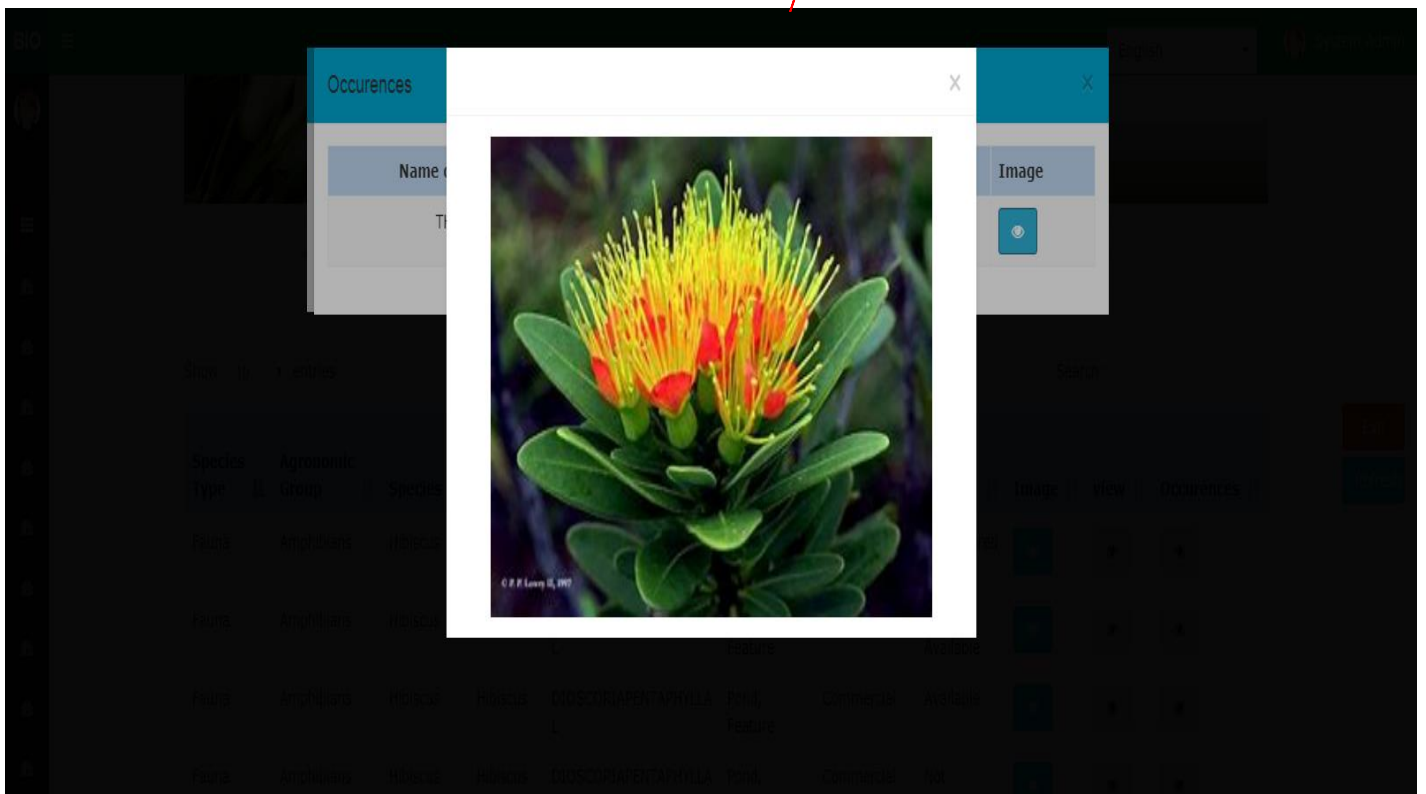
BIO

English

Occurences

X

X

| Name o | Image |
|---|---|
| Th | |

© P. P. Lowry II, 1997

Show 10 entries

Search:

| Species Type | Agronomic Group | Species | | | | | | Image | View | Occurences |
|---|---|---|---|---|---|---|---|---|---|---|
| Fauna | Amphibians | Tropical | | | | | | | | |
| Fauna | Amphibians | Tropical | | L | Feature | | Available | | | |
| Fauna | Amphibians | Tropical | Hibiscus | DIOSCORIAPENTAPHYLLA L | Fond Feature | Commercial | Available | | | |
| Fauna | Amphibians | Tropical | Hibiscus | DIOSCORIAPENTAPHYLLA | Fond | Commercial | Yet | | | |